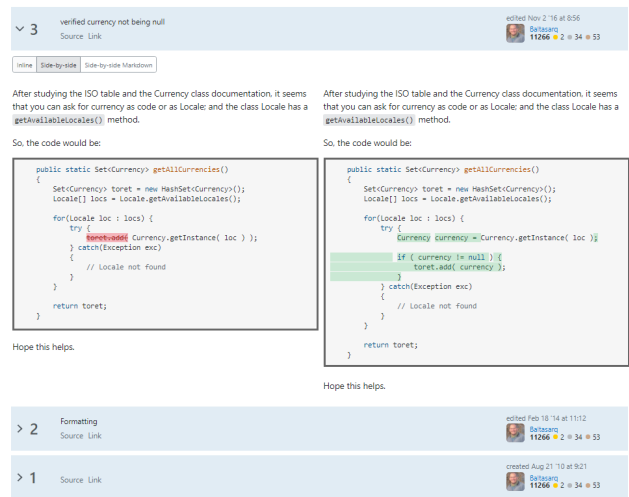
3 verified currency not being null
Source Link

edited Nov 2 '16 at 8:56
Baltasarq
11266 ● 2 ● 34 ● 53

Inline | Side-by-side | Side-by-side Markdown

After studying the ISO table and the Currency class documentation, it seems that you can ask for currency as code or as Locale; and the class Locale has a getAvailableLocales() method.

So, the code would be:

```
public static Set<Currency> getAllCurrencies()
{
    Set<Currency> toret = new HashSet<Currency>();
    Locale[] locs = Locale.getAvailableLocales();

    for(Locale loc : locs) {
        try {
            toret.add( Currency.getInstance( loc ) );
        } catch(Exception exc)
        {
            // Locale not found
        }
    }

    return toret;
}
```

Hope this helps.

After studying the ISO table and the Currency class documentation, it seems that you can ask for currency as code or as Locale; and the class Locale has a getAvailableLocales() method.

So, the code would be:

```
public static Set<Currency> getAllCurrencies()
{
    Set<Currency> toret = new HashSet<Currency>();
    Locale[] locs = Locale.getAvailableLocales();

    for(Locale loc : locs) {
        try {
            Currency currency = Currency.getInstance( loc );

            if ( currency != null ) {
                toret.add( currency );
            }
        } catch(Exception exc)
        {
            // Locale not found
        }
    }

    return toret;
}
```

Hope this helps.

2 Formatting
Source Link

edited Feb 18 '14 at 11:12
Baltasarq
11266 ● 2 ● 34 ● 53

1
Source Link

created Aug 21 '10 at 9:21
Baltasarq
11266 ● 2 ● 34 ● 53